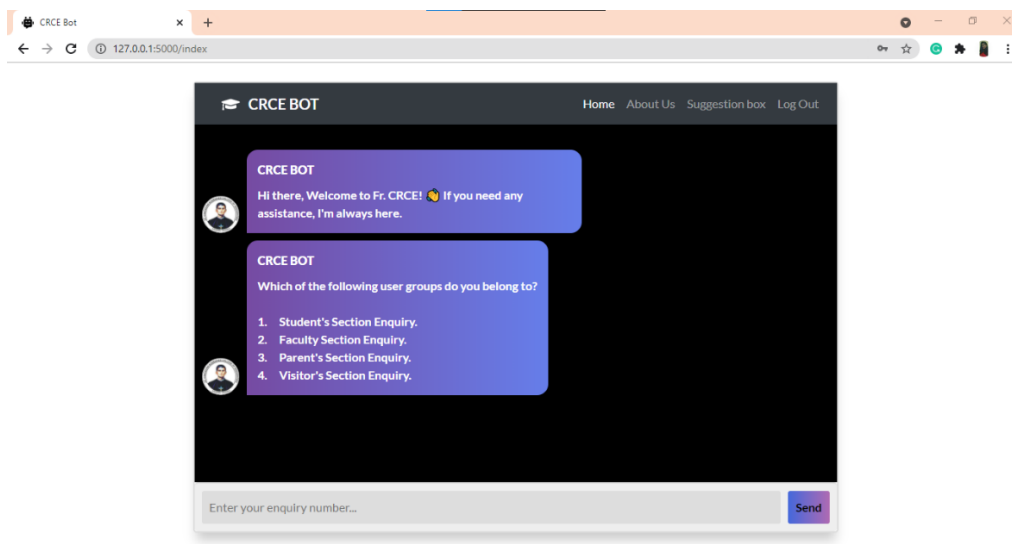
CRCE Bot

127.0.0.1:5000/index

CRCE BOT

Home About Us Suggestion box Log Out

CRCE BOT

Hi there, Welcome to Fr. CRCE! 👋 If you need any assistance, I'm always here.

CRCE BOT

Which of the following user groups do you belong to?

1. Student's Section Enquiry.
2. Faculty Section Enquiry.
3. Parent's Section Enquiry.
4. Visitor's Section Enquiry.

Enter your enquiry number...

Send